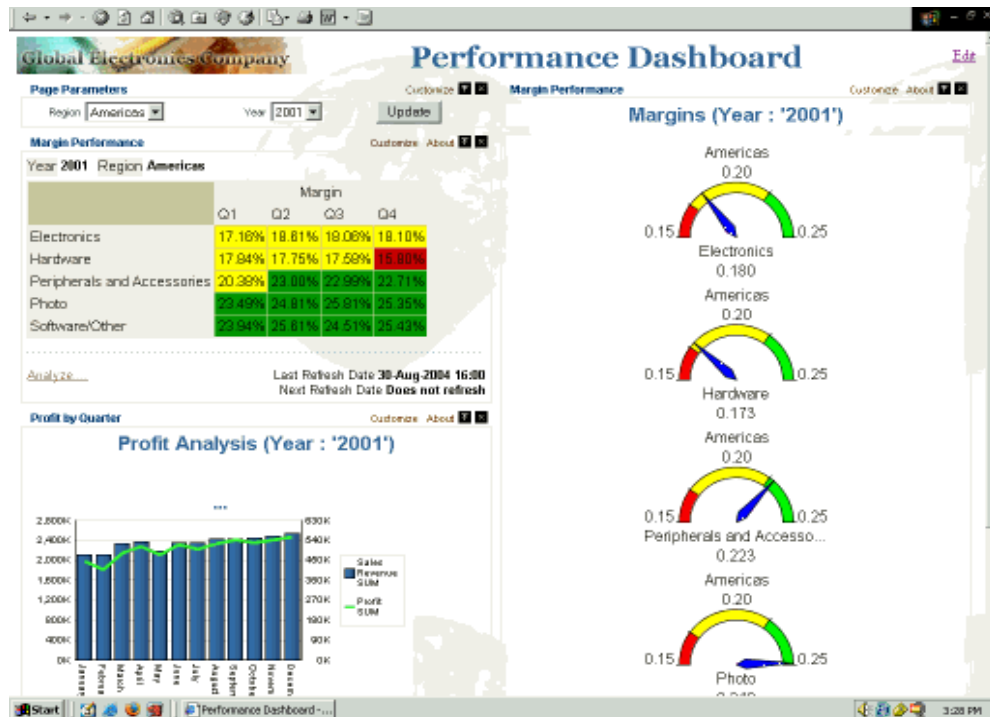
Global Electronics Company

Performance Dashboard

Edit

Page Parameters

Customize

Region Americas

Year 2001

Update

Margin Performance

Customize About

Year 2001 Region Americas

| | Margin | | | |
|---|---|---|---|---|
| | Q1 | Q2 | Q3 | Q4 |
| Electronics | 17.18% | 18.81% | 18.08% | 18.10% |
| Hardware | 17.84% | 17.75% | 17.58% | 15.80% |
| Peripherals and Accessories | 20.38% | 23.00% | 22.99% | 22.71% |
| Photo | 23.49% | 24.81% | 25.81% | 25.35% |
| Software/Other | 23.94% | 25.81% | 24.51% | 25.43% |

Analyze

Last Refresh Date 30-Aug-2004 16:00
Next Refresh Date Does not refresh

Profit by Quarter

Customize About

Profit Analysis (Year : '2001')

2,800K
2,400K
2,000K
1,600K
1,200K
800K
400K
0K

630K
540K
450K
360K
270K
180K
90K
0K

Sales Revenue SUM

Profit SUM

January
February
March
April
May
June
July
August
September
October
November
December

Margin Performance

Customize About

Margins (Year : '2001')

Americas
0.20
0.15
0.25
Electronics
0.180

Americas
0.20
0.15
0.25
Hardware
0.173

Americas
0.20
0.15
0.25
Peripherals and Accesso...
0.223

Americas
0.20
0.15
0.25
Photo
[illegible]

Start

Performance Dashboard -...

3:28 PM